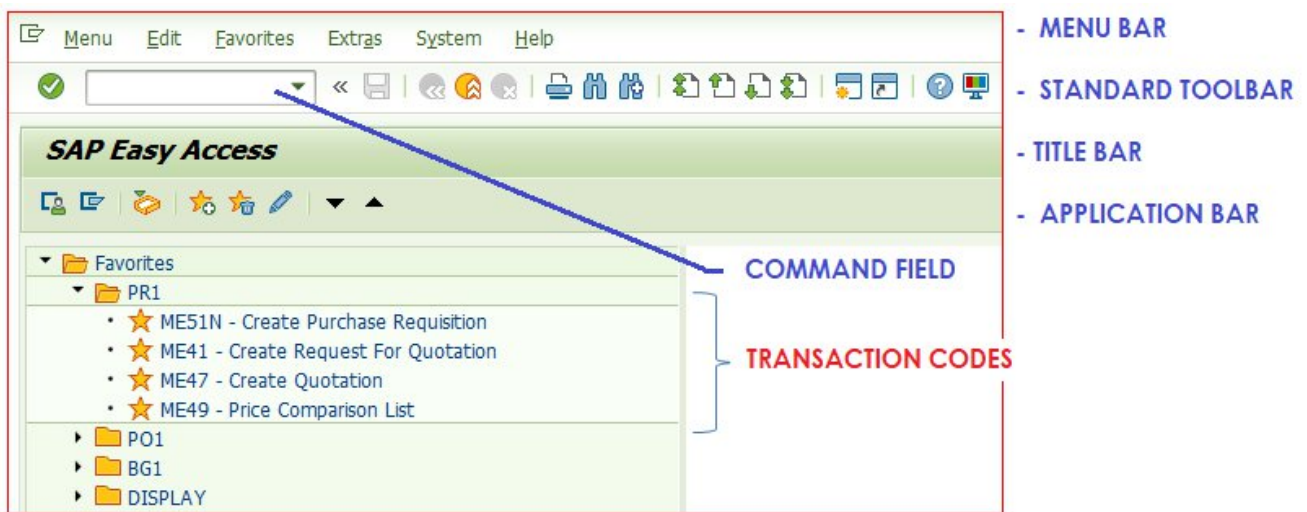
Menu Edit Favorites Extras System Help

- MENU BAR

- STANDARD TOOLBAR

SAP Easy Access

- TITLE BAR

- APPLICATION BAR

Favorites
PR1
ME51N - Create Purchase Requisition
ME41 - Create Request For Quotation
ME47 - Create Quotation
ME49 - Price Comparison List
PO1
BG1
DISPLAY

COMMAND FIELD

TRANSACTION CODES